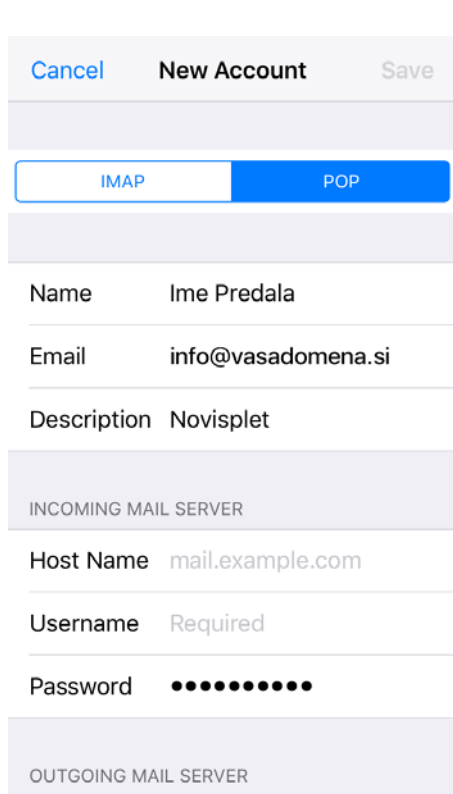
Cancel New Account Save

IMAP POP

Name Ime Predala

Email info@vasadomena.si

Description Novisplet

INCOMING MAIL SERVER

Host Name mail.example.com

Username Required

Password ••••••••••

OUTGOING MAIL SERVER